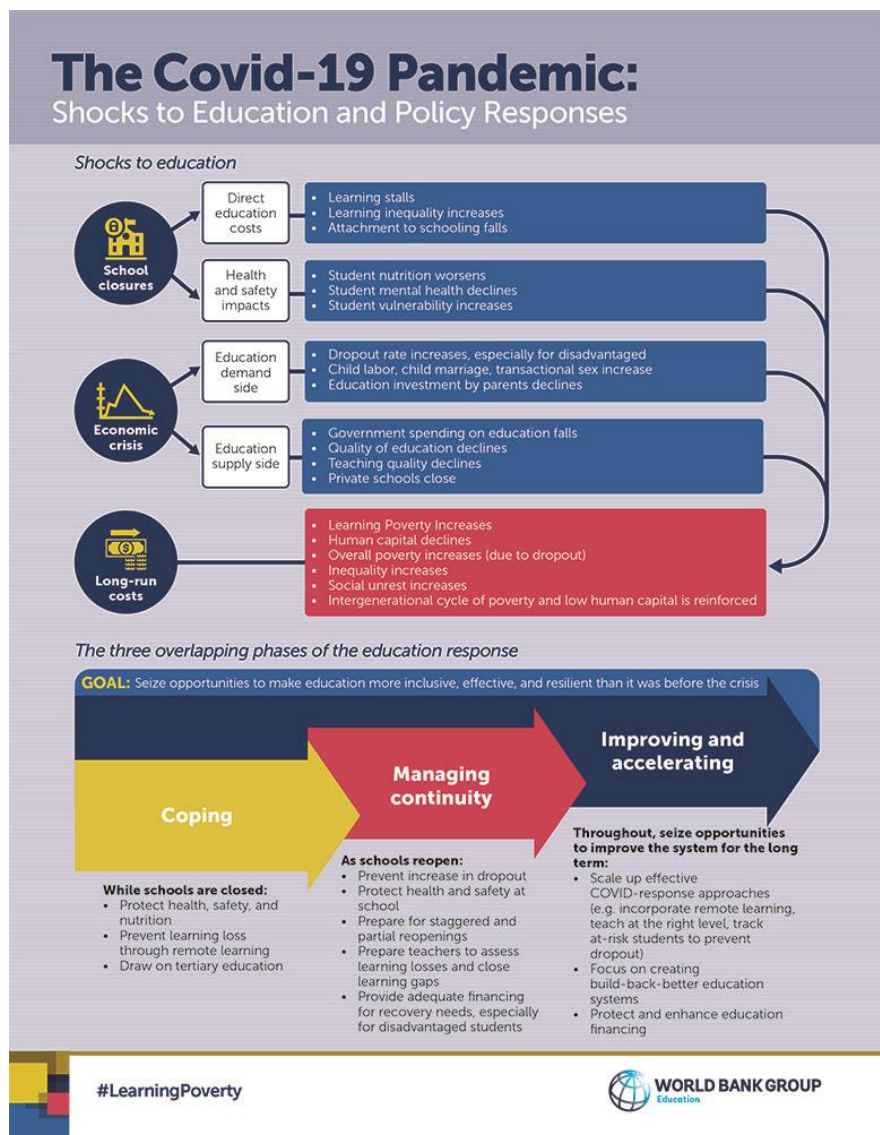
# The Covid-19 Pandemic:
Shocks to Education and Policy Responses

*Shocks to education*

School closures

Direct education costs
- Learning stalls
- Learning inequality increases
- Attachment to schooling falls

Health and safety impacts
- Student nutrition worsens
- Student mental health declines
- Student vulnerability increases

Economic crisis

Education demand side
- Dropout rate increases, especially for disadvantaged
- Child labor, child marriage, transactional sex increase
- Education investment by parents declines

Education supply side
- Government spending on education falls
- Quality of education declines
- Teaching quality declines
- Private schools close

Long-run costs
- Learning Poverty Increases
- Human capital declines
- Overall poverty increases (due to dropout)
- Inequality increases
- Social unrest increases
- Intergenerational cycle of poverty and low human capital is reinforced

*The three overlapping phases of the education response*

GOAL: Seize opportunities to make education more inclusive, effective, and resilient than it was before the crisis

Coping

Managing continuity

Improving and accelerating

While schools are closed:
- Protect health, safety, and nutrition
- Prevent learning loss through remote learning
- Draw on tertiary education

As schools reopen:
- Prevent increase in dropout
- Protect health and safety at school
- Prepare for staggered and partial reopenings
- Prepare teachers to assess learning losses and close learning gaps
- Provide adequate financing for recovery needs, especially for disadvantaged students

Throughout, seize opportunities to improve the system for the long term:
- Scale up effective COVID-response approaches (e.g. incorporate remote learning, teach at the right level, track at-risk students to prevent dropout)
- Focus on creating build-back-better education systems
- Protect and enhance education financing

#LearningPoverty

WORLD BANK GROUP
Education